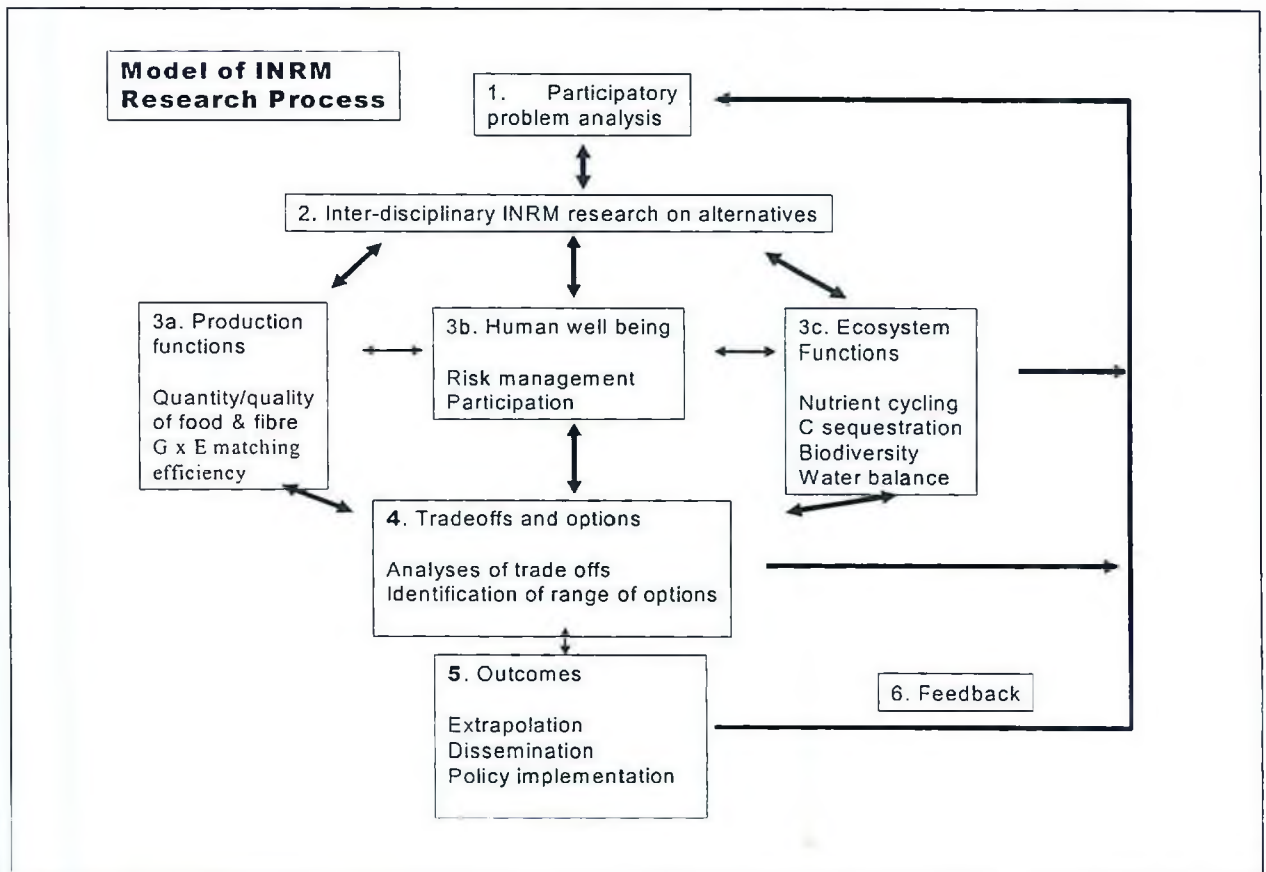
Model of INRM Research Process

1. Participatory problem analysis

2. Inter-disciplinary INRM research on alternatives

3a. Production functions

Quantity/quality of food & fibre
G x E matching efficiency

3b. Human well being

Risk management
Participation

3c. Ecosystem Functions

Nutrient cycling
C sequestration
Biodiversity
Water balance

4. Tradeoffs and options

Analyses of trade offs
Identification of range of options

5. Outcomes

Extrapolation
Dissemination
Policy implementation

6. Feedback